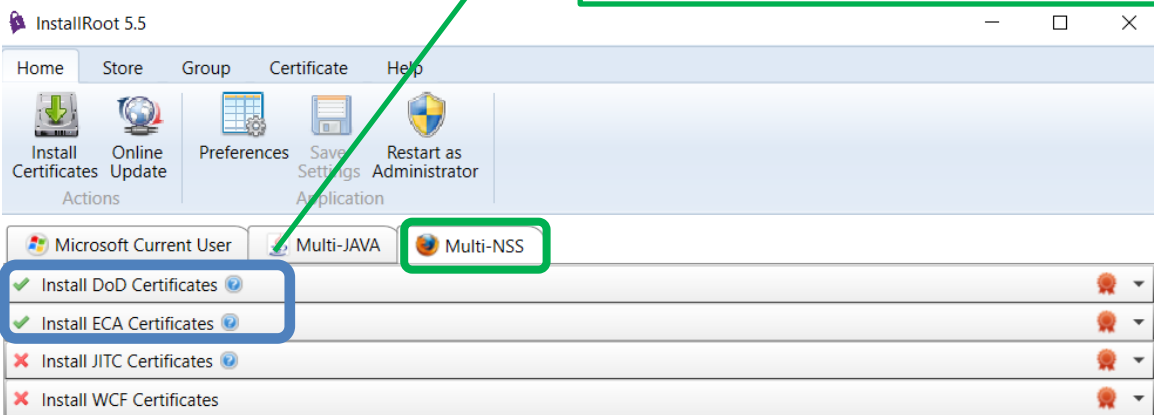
InstallRoot 5.5

Home Store Group Certificate Help

Install Certificates
Online Update
Actions

Preferences
Save Settings
Restart as Administrator
Application

Microsoft Current User
Multi-JAVA
Multi-NSS

Install DoD Certificates
Install ECA Certificates
Install JITC Certificates
Install WCF Certificates